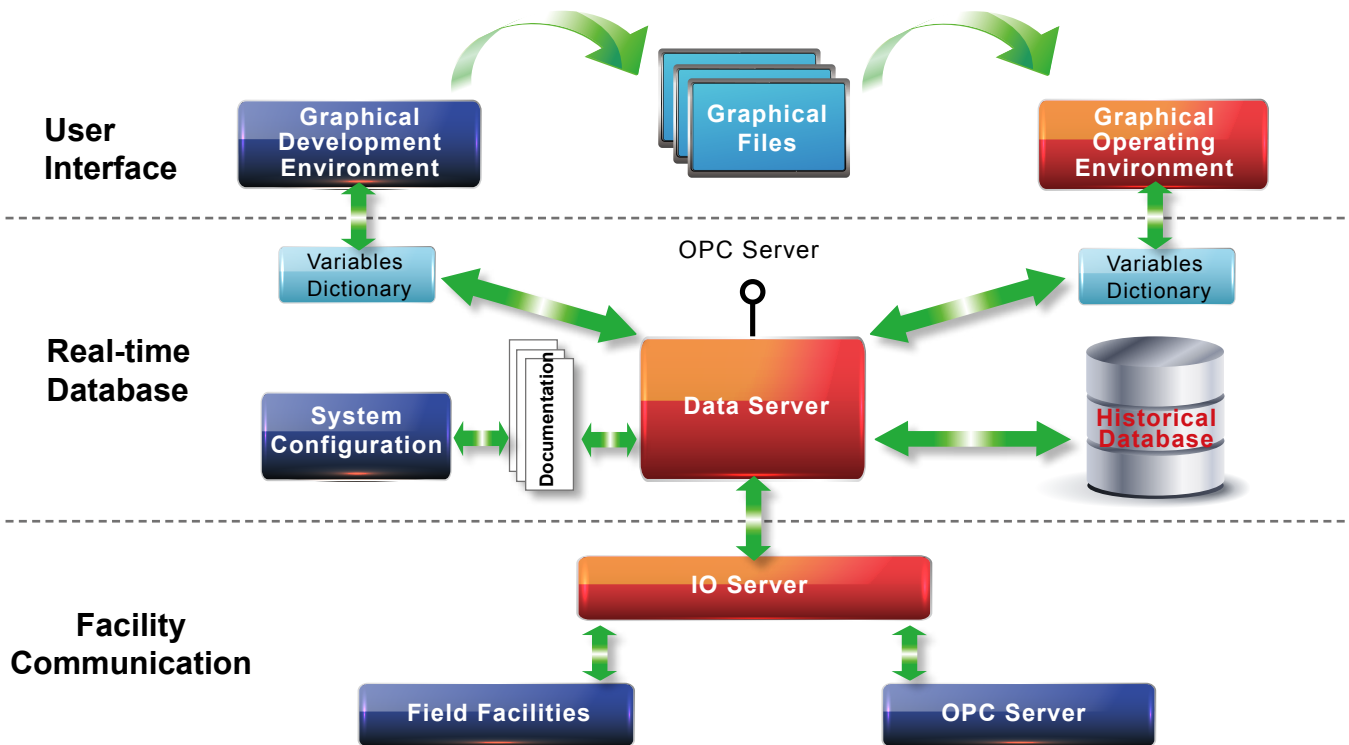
User Interface

Graphical Development Environment

Graphical Files

Graphical Operating Environment

Variables Dictionary

OPC Server

Variables Dictionary

Real-time Database

Documentation

System Configuration

Data Server

Historical Database

IO Server

Facility Communication

Field Facilities

OPC Server